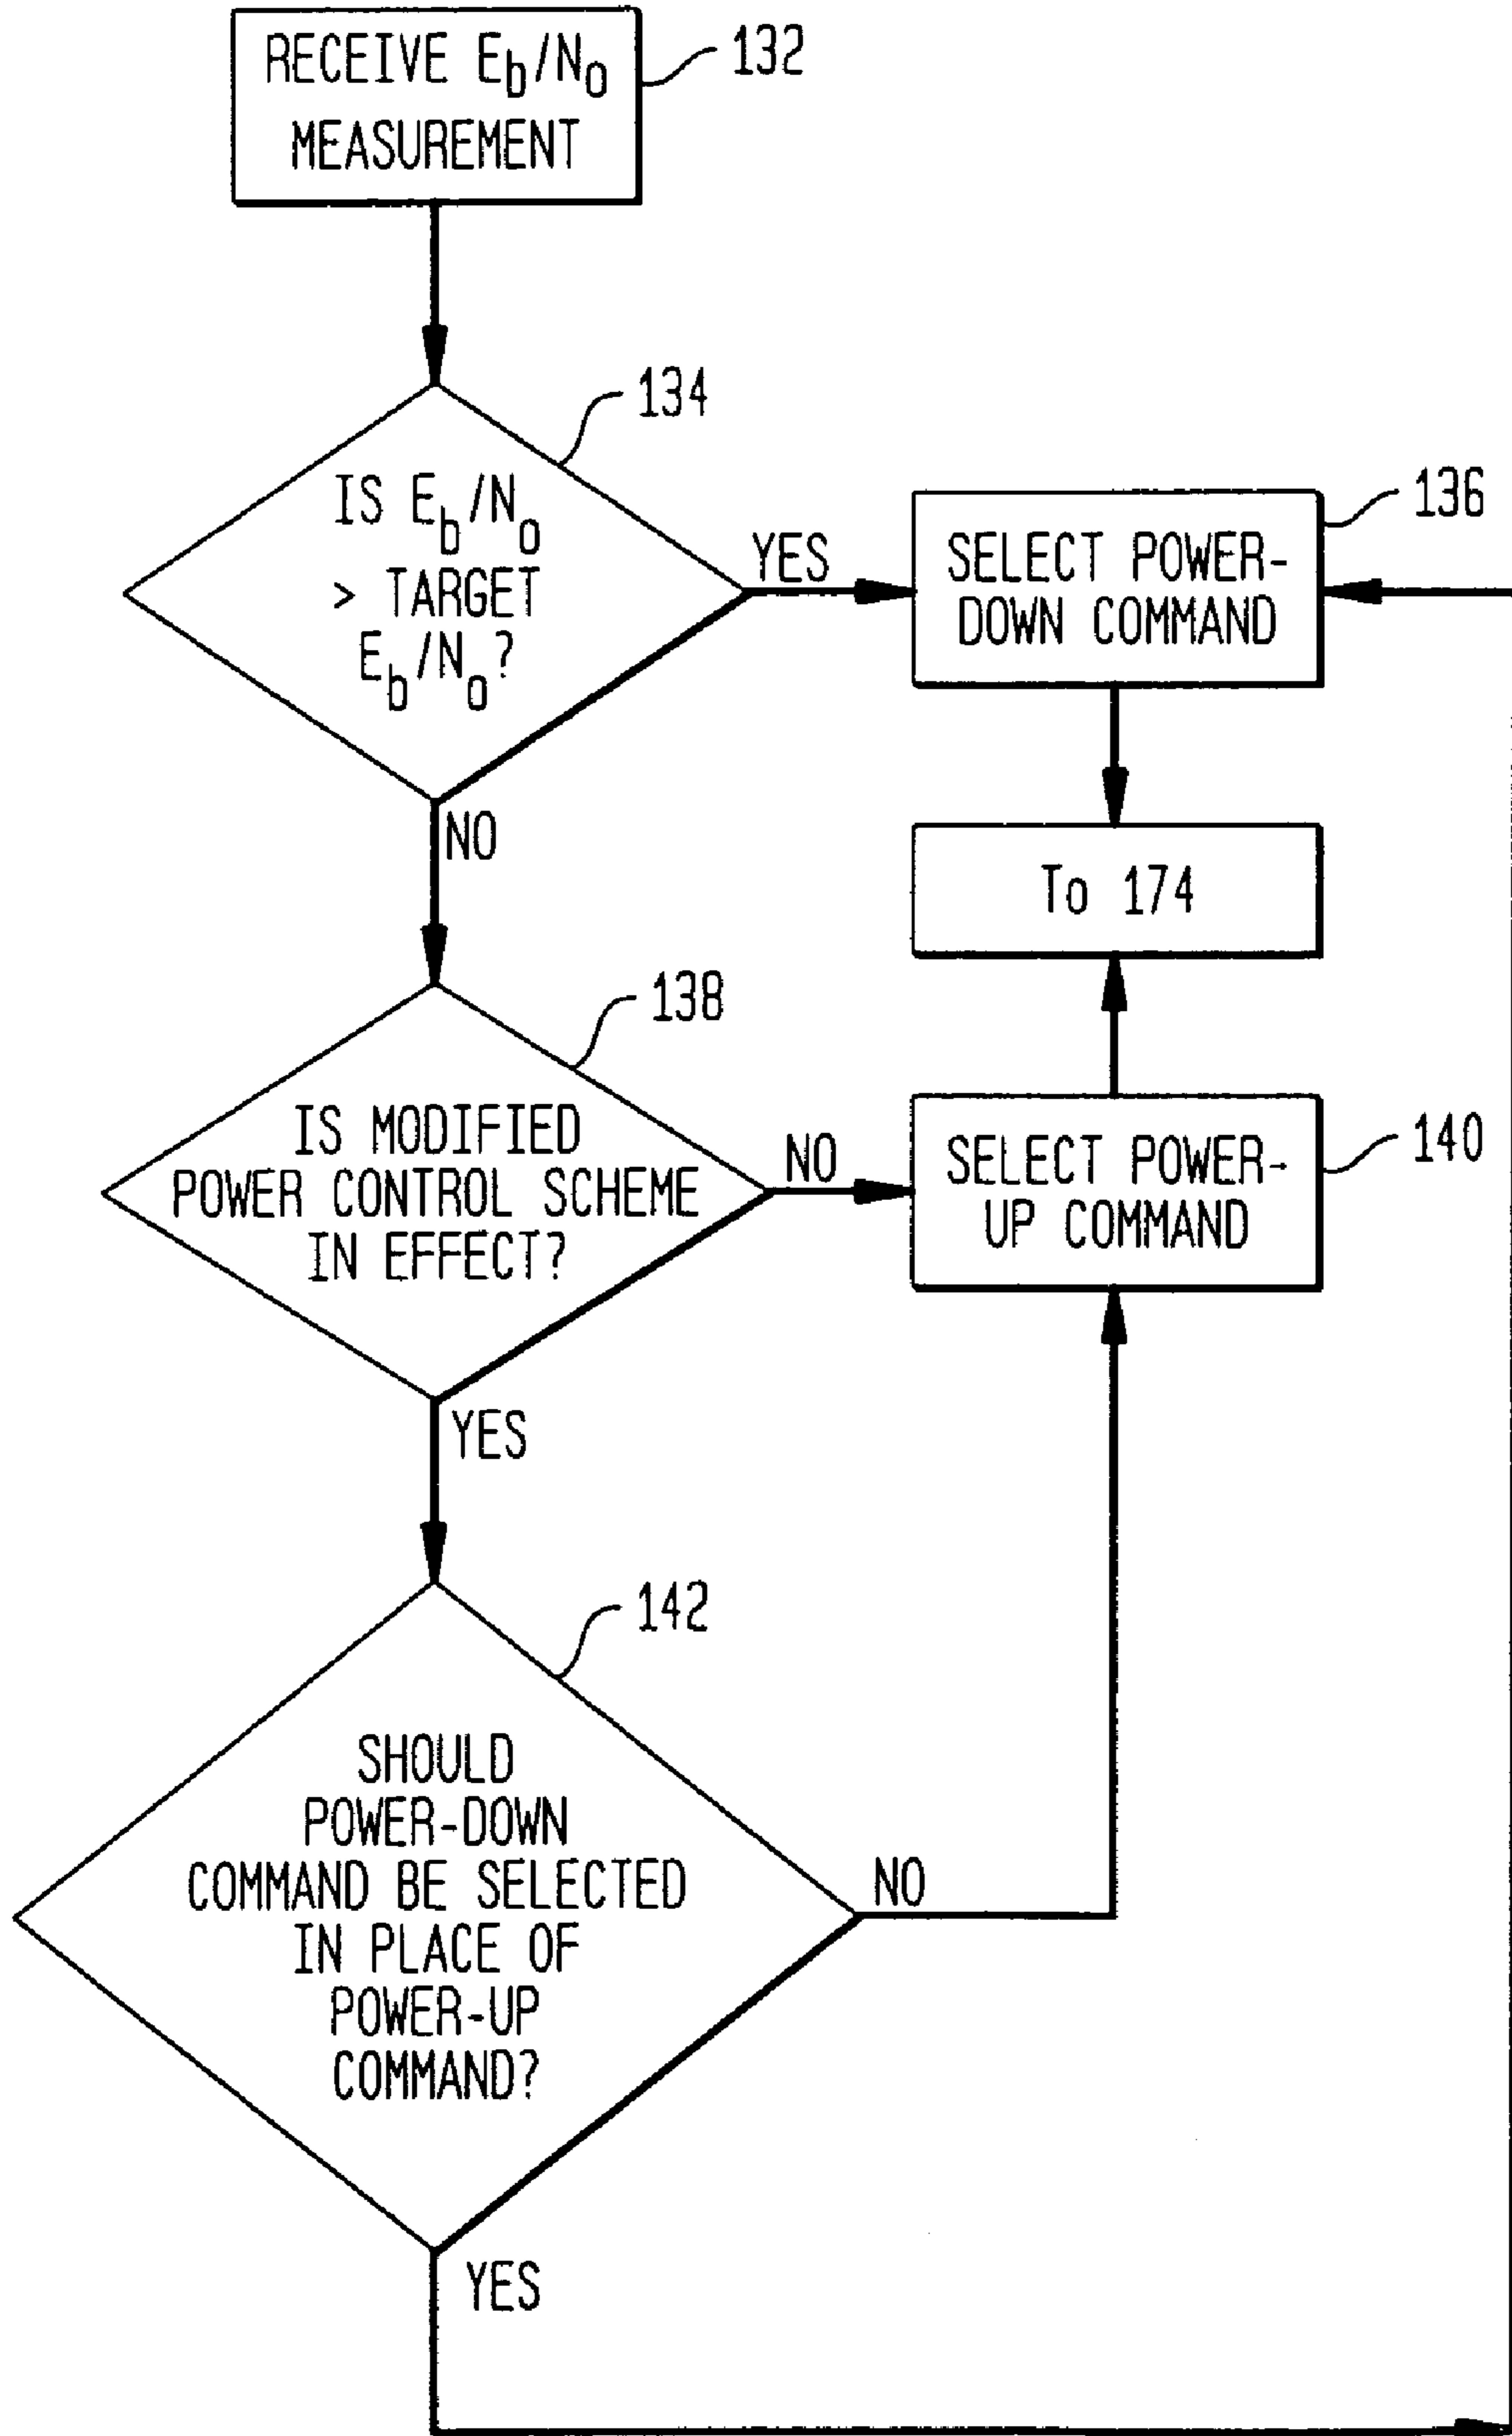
RECEIVE $E_b/N_o$ MEASUREMENT

132

IS $E_b/N_o$ > TARGET $E_b/N_o$?

134

YES

SELECT POWER-DOWN COMMAND

136

NO

To 174

IS MODIFIED POWER CONTROL SCHEME IN EFFECT?

138

NO

SELECT POWER-UP COMMAND

140

YES

SHOULD POWER-DOWN COMMAND BE SELECTED IN PLACE OF POWER-UP COMMAND?

142

NO

YES